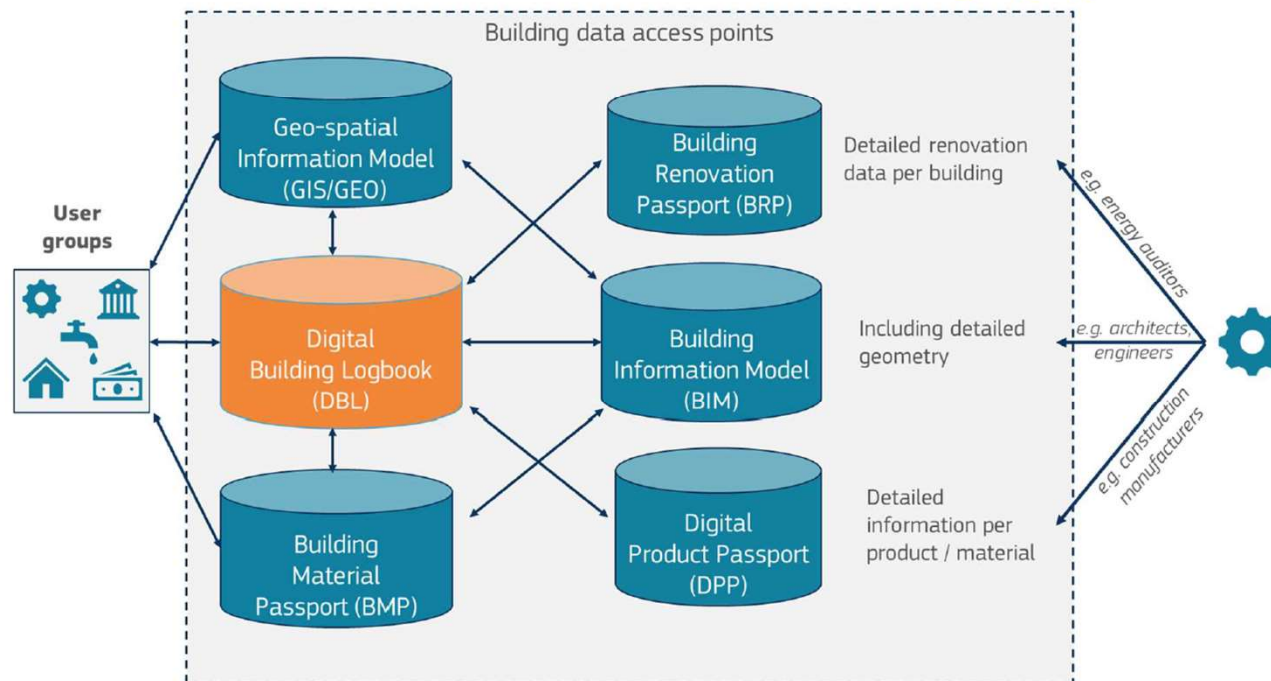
Building data access points

User groups

Geo-spatial Information Model (GIS/GEO)

Building Renovation Passport (BRP)

Detailed renovation data per building

e.g. energy auditors

Digital Building Logbook (DBL)

Building Information Model (BIM)

Including detailed geometry

e.g. architects, engineers

Building Material Passport (BMP)

Digital Product Passport (DPP)

Detailed information per product / material

e.g. construction manufacturers